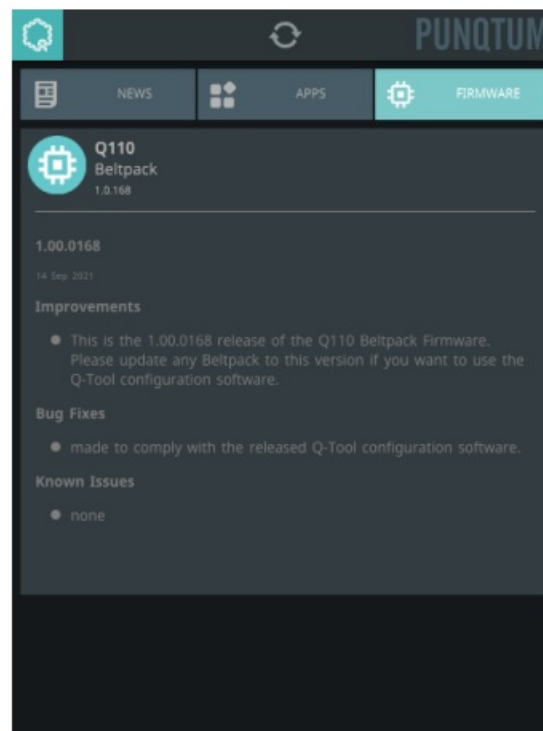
PUNQTUM

NEWS

APPS

FIRMWARE

Q110
Beltpack
1.0.168

1.00.0168

14 Sep 2021

Improvements

- This is the 1.00.0168 release of the Q110 Beltpack Firmware. Please update any Beltpack to this version if you want to use the Q-Tool configuration software.

Bug Fixes

- made to comply with the released Q-Tool configuration software.

Known Issues

- none